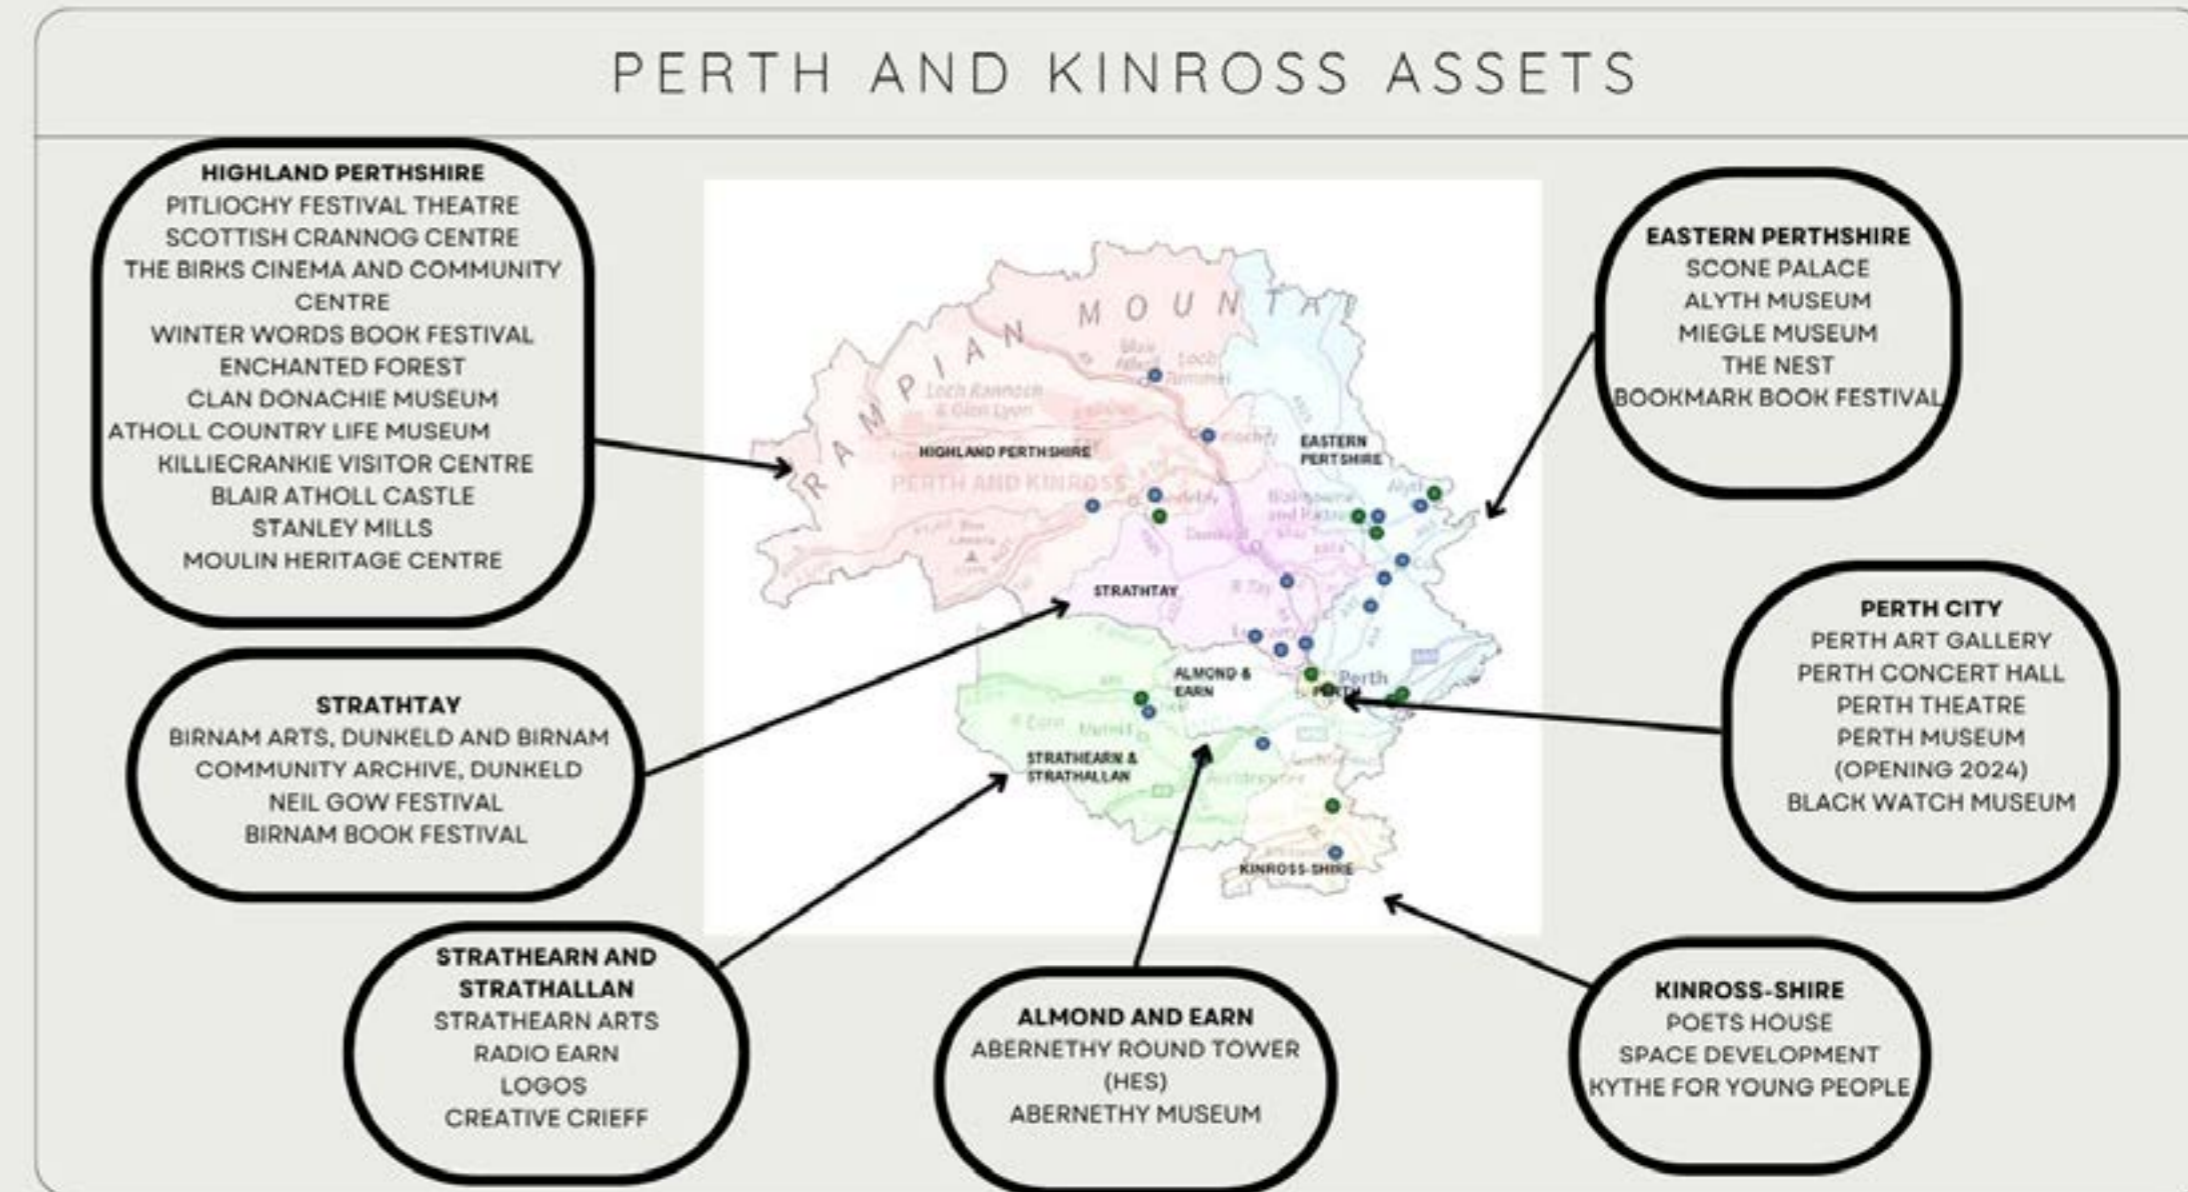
PERTH AND KINROSS ASSETS

HIGHLAND PERTHSHIRE
PITLIOCHY FESTIVAL THEATRE
SCOTTISH CRANNOG CENTRE
THE BIRKS CINEMA AND COMMUNITY CENTRE
WINTER WORDS BOOK FESTIVAL
ENCHANTED FOREST
CLAN DONACHIE MUSEUM
ATHOLL COUNTRY LIFE MUSEUM
KILLIECRANKIE VISITOR CENTRE
BLAIR ATHOLL CASTLE
STANLEY MILLS
MOULIN HERITAGE CENTRE

EASTERN PERTHSHIRE
SCONE PALACE
ALYTH MUSEUM
MIEGLE MUSEUM
THE NEST
BOOKMARK BOOK FESTIVAL

RAMPIAN MOUNTAI
HIGHLAND PERTHSHIRE
PERTH AND KINROSS
EASTERN PERTHSHIRE
STRATHTAY
ALMOND & EARN
PERTH
STRATHEARN & STRATHALLAN
KINROSS-SHIRE

STRATHTAY
BIRNAM ARTS, DUNKELD AND BIRNAM
COMMUNITY ARCHIVE, DUNKELD
NEIL GOW FESTIVAL
BIRNAM BOOK FESTIVAL

PERTH CITY
PERTH ART GALLERY
PERTH CONCERT HALL
PERTH THEATRE
PERTH MUSEUM
(OPENING 2024)
BLACK WATCH MUSEUM

STRATHEARN AND STRATHALLAN
STRATHEARN ARTS
RADIO EARN
LOGOS
CREATIVE CRIEFF

ALMOND AND EARN
ABERNETHY ROUND TOWER (HES)
ABERNETHY MUSEUM

KINROSS-SHIRE
POETS HOUSE
SPACE DEVELOPMENT
KYTHE FOR YOUNG PEOPLE